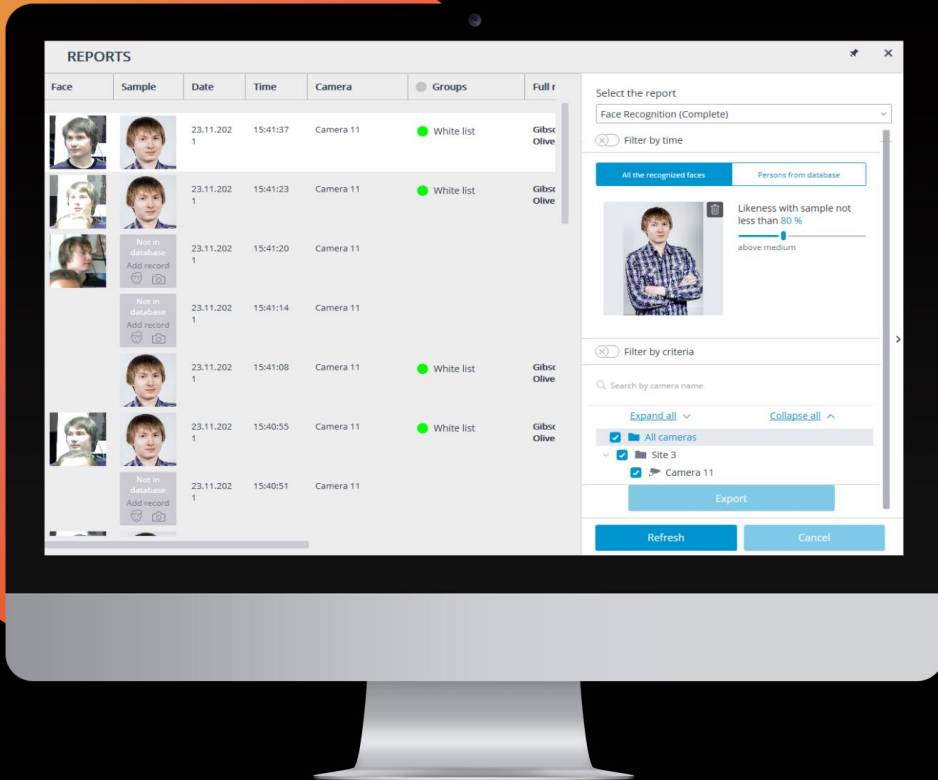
REPORTS

| Face | Sample | Date | Time | Camera | Groups | Full n |
|---|---|---|---|---|---|---|
| | | 23.11.2021 | 15:41:37 | Camera 11 | White list | Gibso Olive |
| | | 23.11.2021 | 15:41:23 | Camera 11 | White list | Gibso Olive |
| | Not in database Add record | 23.11.2021 | 15:41:20 | Camera 11 | | |
| | Not in database Add record | 23.11.2021 | 15:41:14 | Camera 11 | | |
| | | 23.11.2021 | 15:41:08 | Camera 11 | White list | Gibso Olive |
| | | 23.11.2021 | 15:40:55 | Camera 11 | White list | Gibso Olive |
| | Not in database Add record | 23.11.2021 | 15:40:51 | Camera 11 | | |

Select the report
Face Recognition (Complete)
Filter by time
All the recognized faces
Persons from database
Likeness with sample not less than 80 %
above medium
Filter by criteria
Search by camera name
Expand all
Collapse all
All cameras
Site 3
Camera 11
Export
Refresh
Cancel